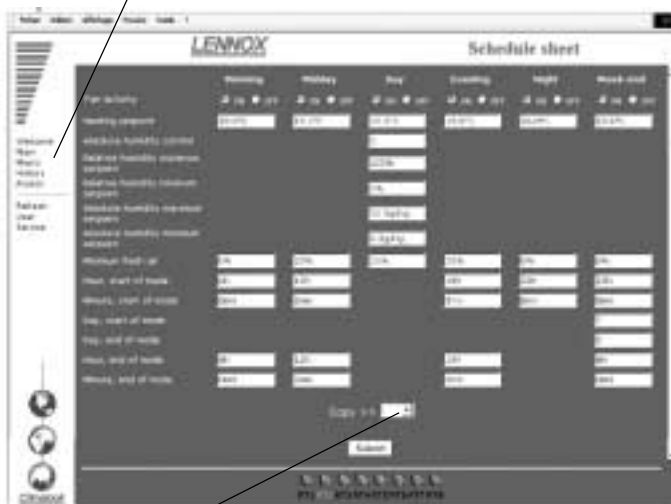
LENNOX

Schedule sheet

| | Morning | Midday | Day | Evening | Night | Week-end |
|---|---|---|---|---|---|---|
| Fan activity | ON OFF | ON OFF | ON OFF | ON OFF | ON OFF | ON OFF |
| Heating setpoint | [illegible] | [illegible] | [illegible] | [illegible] | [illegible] | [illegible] |
| Absolute humidity control | | | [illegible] | | | |
| Relative humidity maximum setpoint | | | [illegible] | | | |
| Relative humidity minimum setpoint | | | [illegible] | | | |
| Absolute humidity maximum setpoint | | | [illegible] | | | |
| Absolute humidity minimum setpoint | | | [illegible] | | | |
| Minimum fresh air | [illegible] | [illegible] | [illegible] | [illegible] | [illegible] | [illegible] |
| Hour, start of mode | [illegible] | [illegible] | | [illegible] | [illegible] | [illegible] |
| Minute, start of mode | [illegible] | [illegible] | | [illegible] | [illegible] | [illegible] |
| Day, start of mode | | | | | | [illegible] |
| Day, end of mode | | | | | | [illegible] |
| Hour, end of mode | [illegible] | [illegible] | | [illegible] | | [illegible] |
| Minute, end of mode | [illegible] | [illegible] | | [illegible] | | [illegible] |

Copy ==> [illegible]

Submit

Welcome
Main
Menu
History
Events

Refresh
User
Service

Climatout